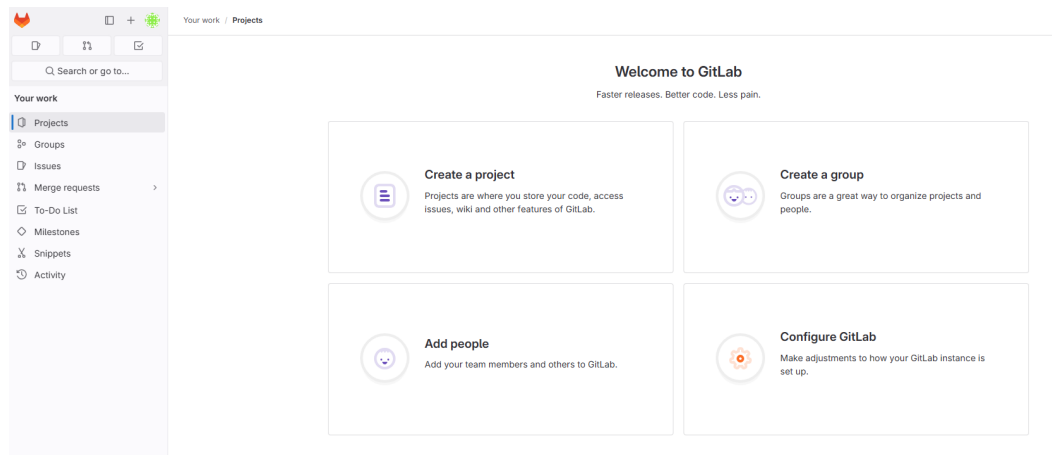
Search or go to...

Your work

Projects
Groups
Issues
Merge requests
To-Do List
Milestones
Snippets
Activity

Your work / Projects

Welcome to GitLab

Faster releases. Better code. Less pain.

Create a project

Projects are where you store your code, access issues, wiki and other features of GitLab.

Create a group

Groups are a great way to organize projects and people.

Add people

Add your team members and others to GitLab.

Configure GitLab

Make adjustments to how your GitLab instance is set up.